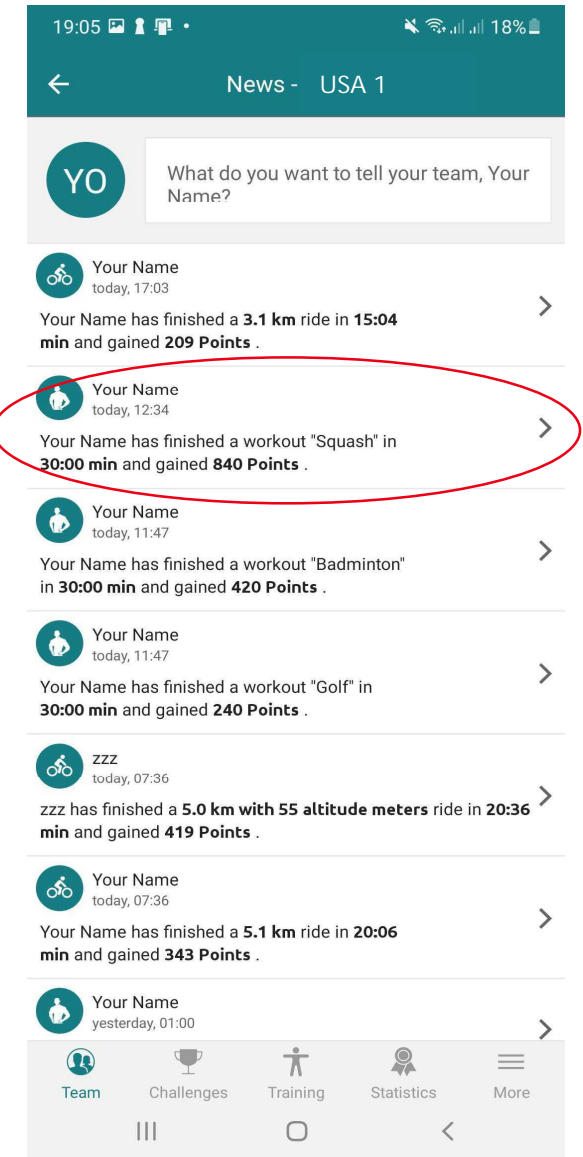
19:05 18%

News - USA 1

YO

What do you want to tell your team, Your Name?

Your Name
today, 17:03
Your Name has finished a **3.1 km** ride in **15:04 min** and gained **209 Points** .

Your Name
today, 12:34
Your Name has finished a workout "Squash" in **30:00 min** and gained **840 Points** .

Your Name
today, 11:47
Your Name has finished a workout "Badminton" in **30:00 min** and gained **420 Points** .

Your Name
today, 11:47
Your Name has finished a workout "Golf" in **30:00 min** and gained **240 Points** .

zzz
today, 07:36
zzz has finished a **5.0 km with 55 altitude meters** ride in **20:36 min** and gained **419 Points** .

Your Name
today, 07:36
Your Name has finished a **5.1 km** ride in **20:06 min** and gained **343 Points** .

Your Name
yesterday, 01:00

Team Challenges Training Statistics More